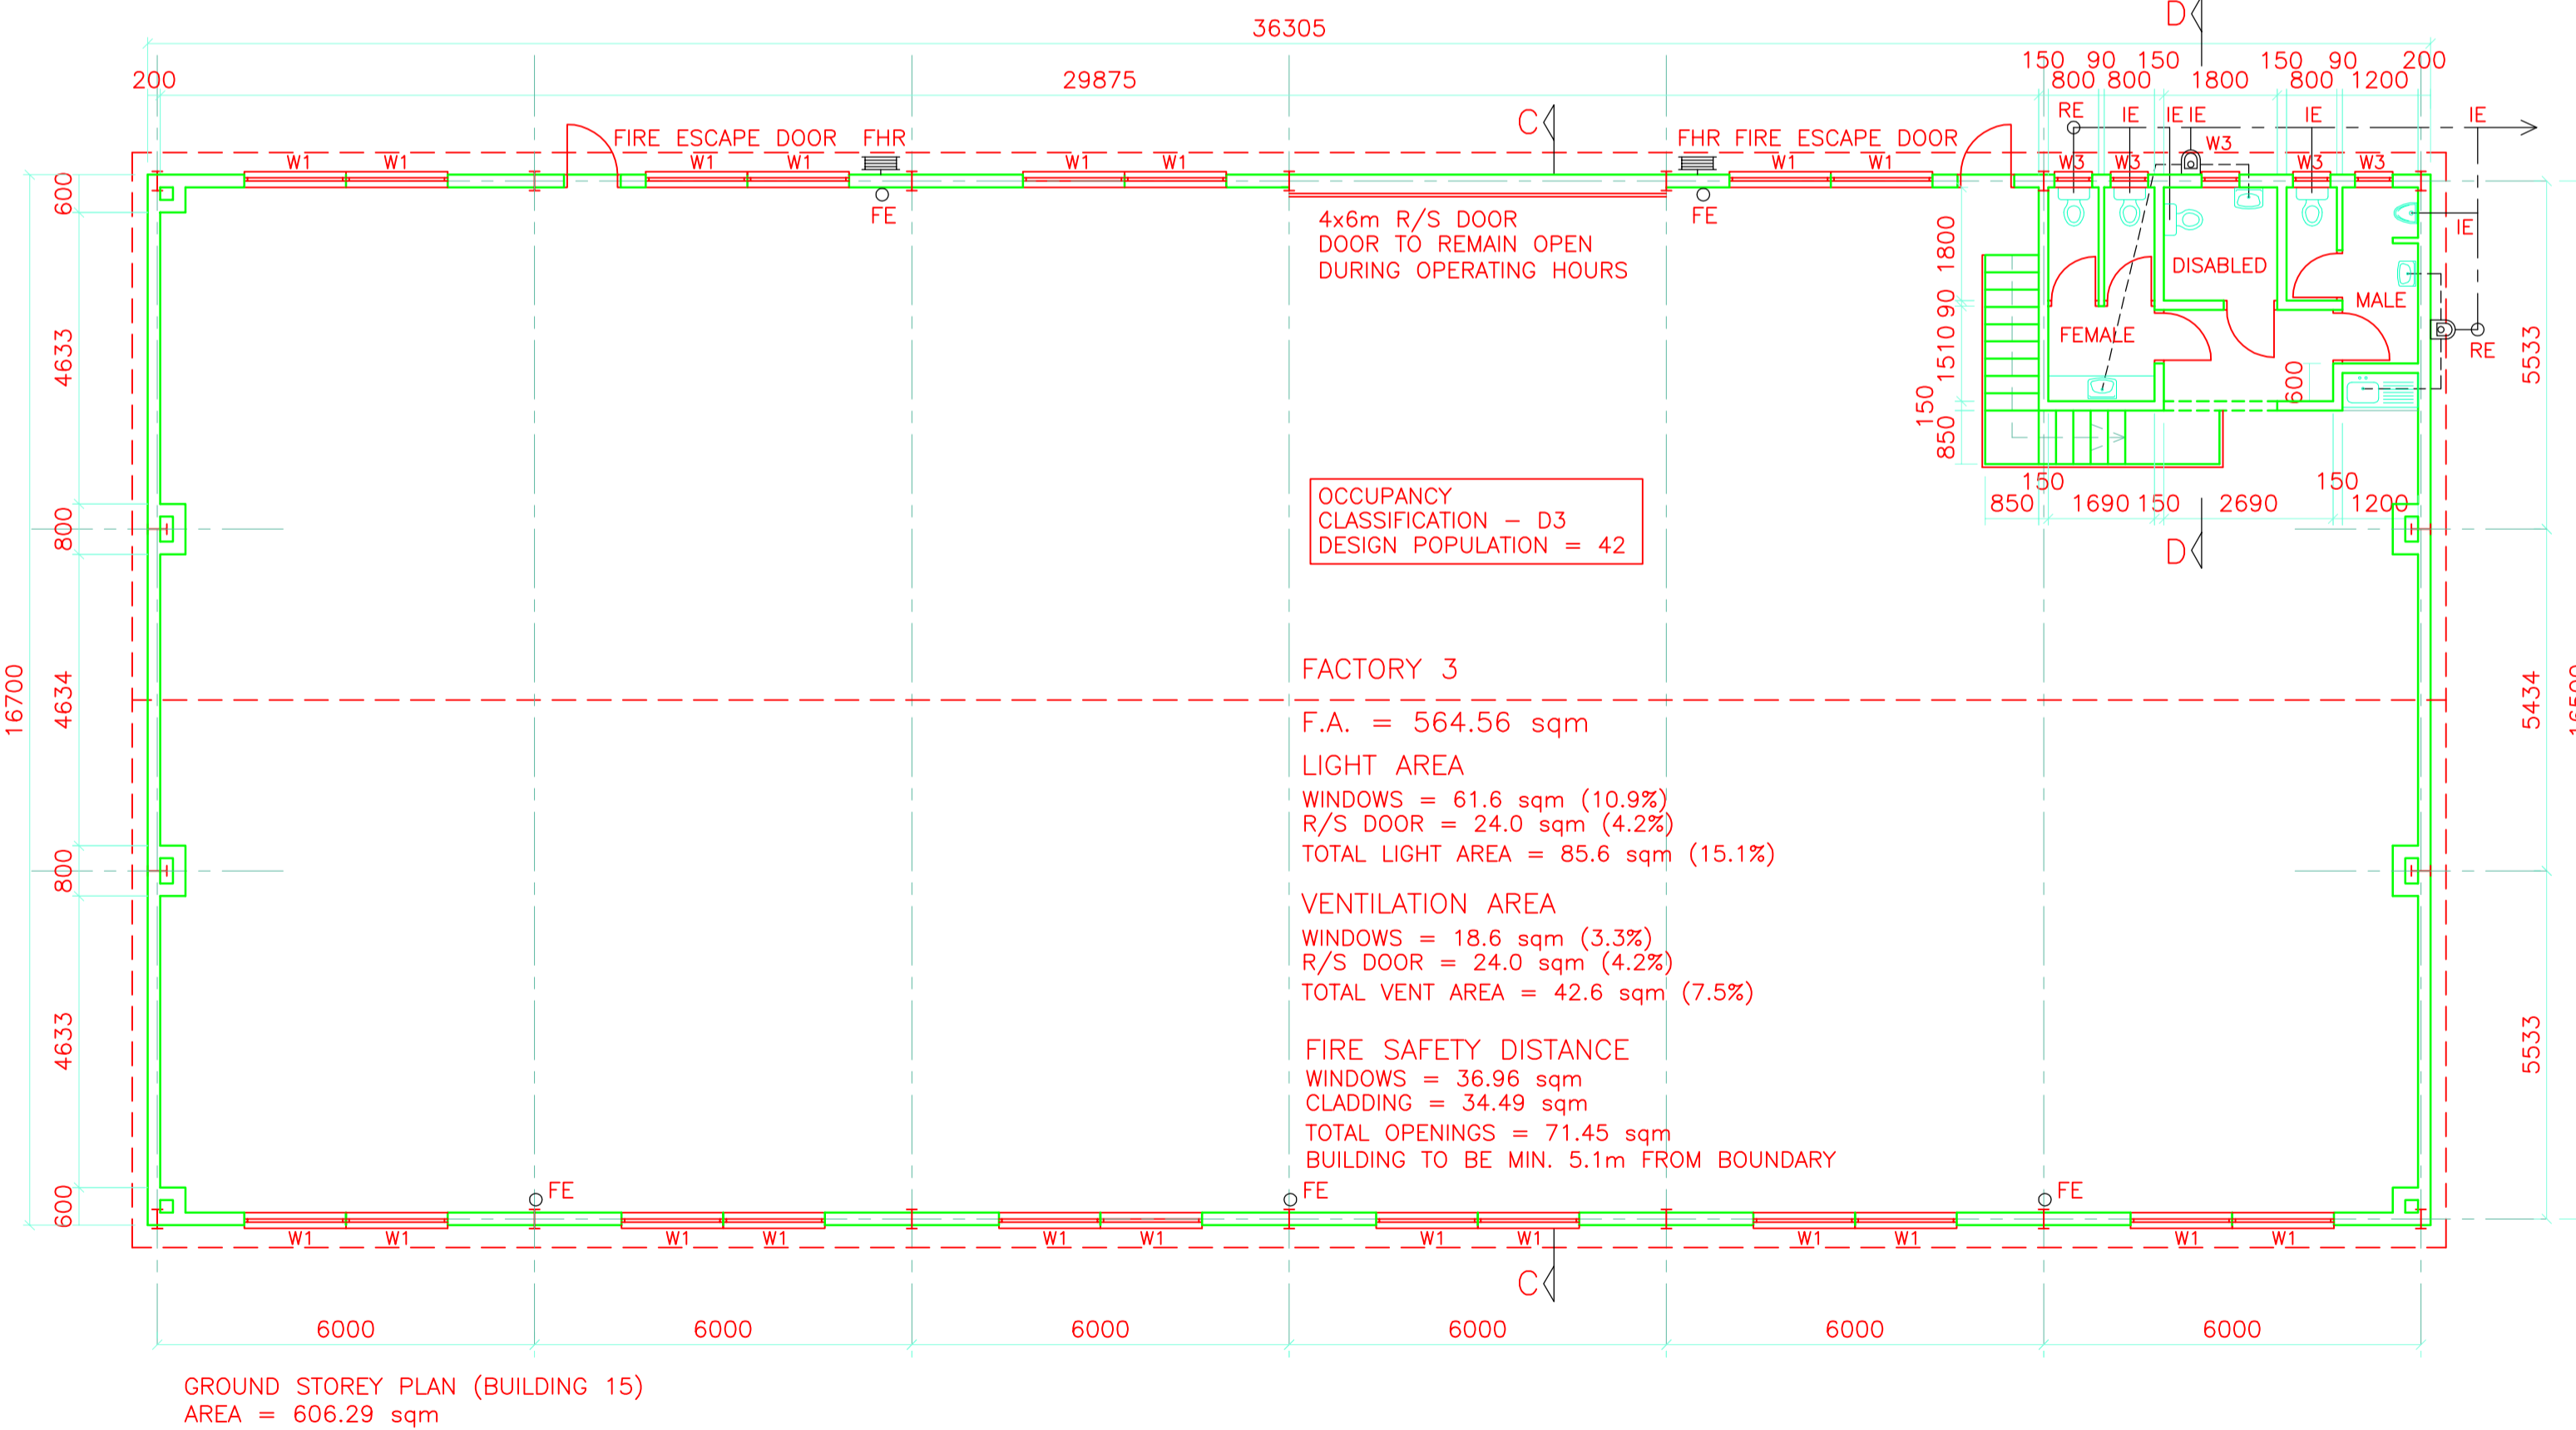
36305

D

200

29875

150 90 150 150 90 200
800 800 1800 800 1200

RE IE IE IE IE IE

FIRE ESCAPE DOOR FHR

C

FHR FIRE ESCAPE DOOR

W1 W1 W1 W1 W1 W1 W1 W1

W3 W3 W3 W3 W3 W3

FE

4x6m R/S DOOR
DOOR TO REMAIN OPEN
DURING OPERATING HOURS

FE

IE

DISABLED

MALE

FEMALE

RE

1800 90 1510 150 850 600

150 150
850 1690 150 2690 1200

D

OCCUPANCY
CLASSIFICATION – D3
DESIGN POPULATION = 42

600 4633 800 16700 4634 800 4633 600

5533 5434 5533

FACTORY 3

F.A. = 564.56 sqm

LIGHT AREA
WINDOWS = 61.6 sqm (10.9%)
R/S DOOR = 24.0 sqm (4.2%)
TOTAL LIGHT AREA = 85.6 sqm (15.1%)

VENTILATION AREA
WINDOWS = 18.6 sqm (3.3%)
R/S DOOR = 24.0 sqm (4.2%)
TOTAL VENT AREA = 42.6 sqm (7.5%)

FIRE SAFETY DISTANCE
WINDOWS = 36.96 sqm
CLADDING = 34.49 sqm
TOTAL OPENINGS = 71.45 sqm
BUILDING TO BE MIN. 5.1m FROM BOUNDARY

FE FE FE

W1 W1 W1 W1 W1 W1 W1 W1 W1 W1 W1 W1

C

6000 6000 6000 6000 6000 6000

GROUND STOREY PLAN (BUILDING 15)
AREA = 606.29 sqm